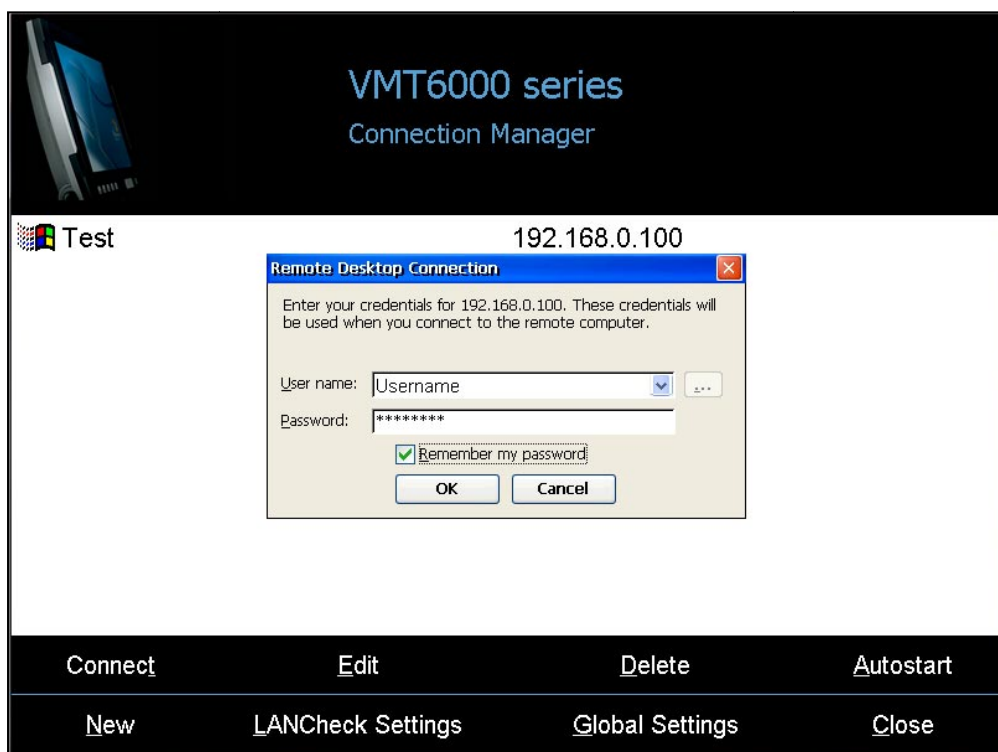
VMT6000 series
Connection Manager

Test
192.168.0.100

Remote Desktop Connection

Enter your credentials for 192.168.0.100. These credentials will be used when you connect to the remote computer.

User name: Username
Password: ********
Remember my password
OK
Cancel

Connect
Edit
Delete
Autostart
New
LANCheck Settings
Global Settings
Close